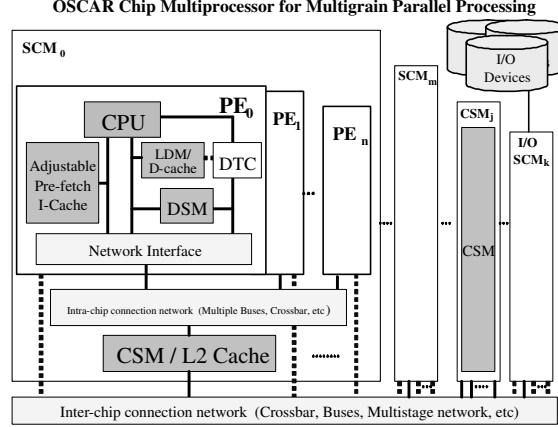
OSCAR Chip Multiprocessor for Multigrain Parallel Processing

SCM $_0$

I/O Devices

SCM$_m$

CSM$_j$

I/O SCM$_k$

PE$_0$

PE$_1$

PE $_n$

CPU

Adjustable Pre-fetch I-Cache

LDM/ D-cache

DTC

DSM

Network Interface

CSM

Intra-chip connection network (Multiple Buses, Crossbar, etc )

CSM / L2 Cache

Inter-chip connection network (Crossbar, Buses, Multistage network, etc)